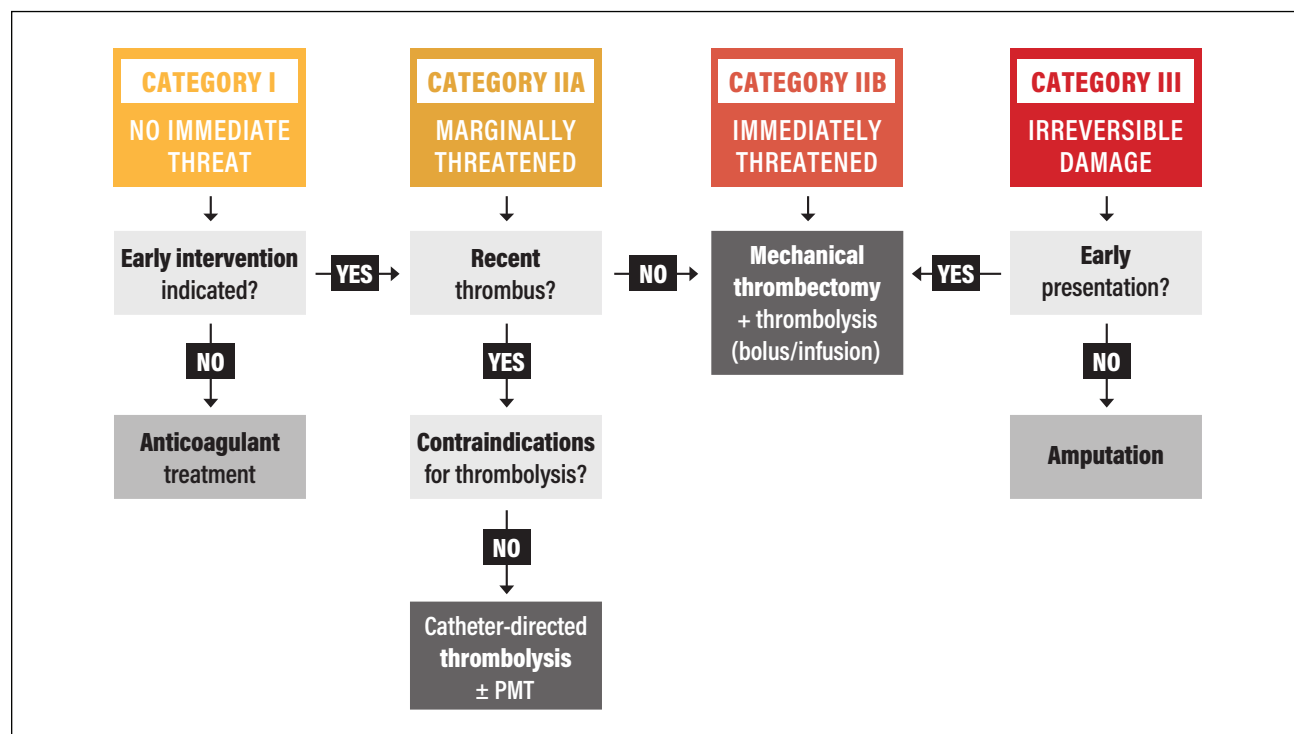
CATEGORY I
NO IMMEDIATE THREAT

CATEGORY IIA
MARGINALLY THREATENED

CATEGORY IIB
IMMEDIATELY THREATENED

CATEGORY III
IRREVERSIBLE DAMAGE

Early intervention indicated?

YES

Recent thrombus?

NO

Mechanical thrombectomy + thrombolysis (bolus/infusion)

YES

Early presentation?

NO

YES

NO

Anticoagulant treatment

Contraindications for thrombolysis?

Amputation

NO

Catheter-directed thrombolysis ± PMT